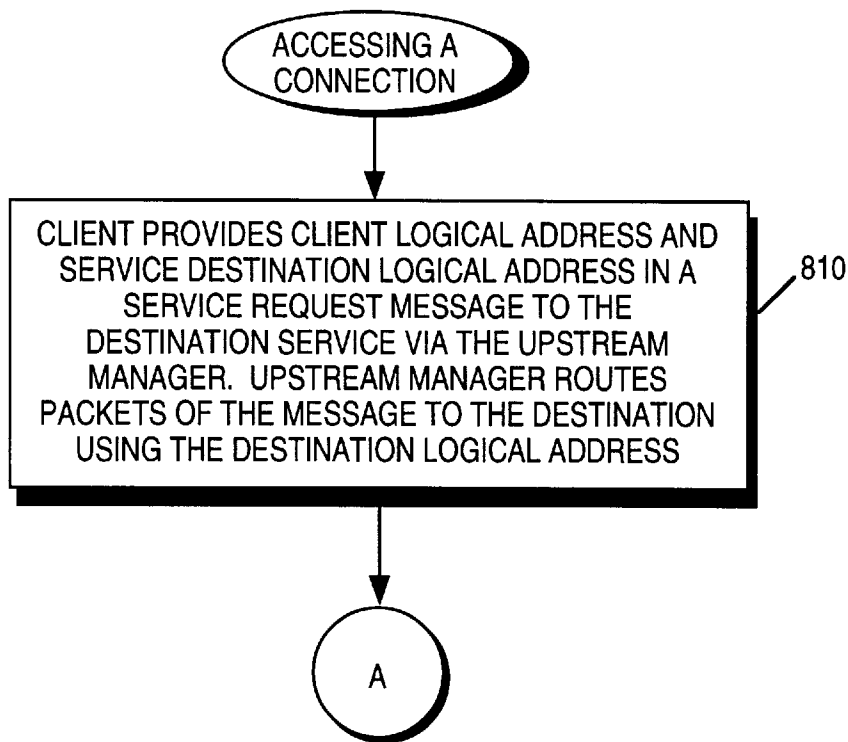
ACCESSING A CONNECTION

CLIENT PROVIDES CLIENT LOGICAL ADDRESS AND SERVICE DESTINATION LOGICAL ADDRESS IN A SERVICE REQUEST MESSAGE TO THE DESTINATION SERVICE VIA THE UPSTREAM MANAGER. UPSTREAM MANAGER ROUTES PACKETS OF THE MESSAGE TO THE DESTINATION USING THE DESTINATION LOGICAL ADDRESS

810

A